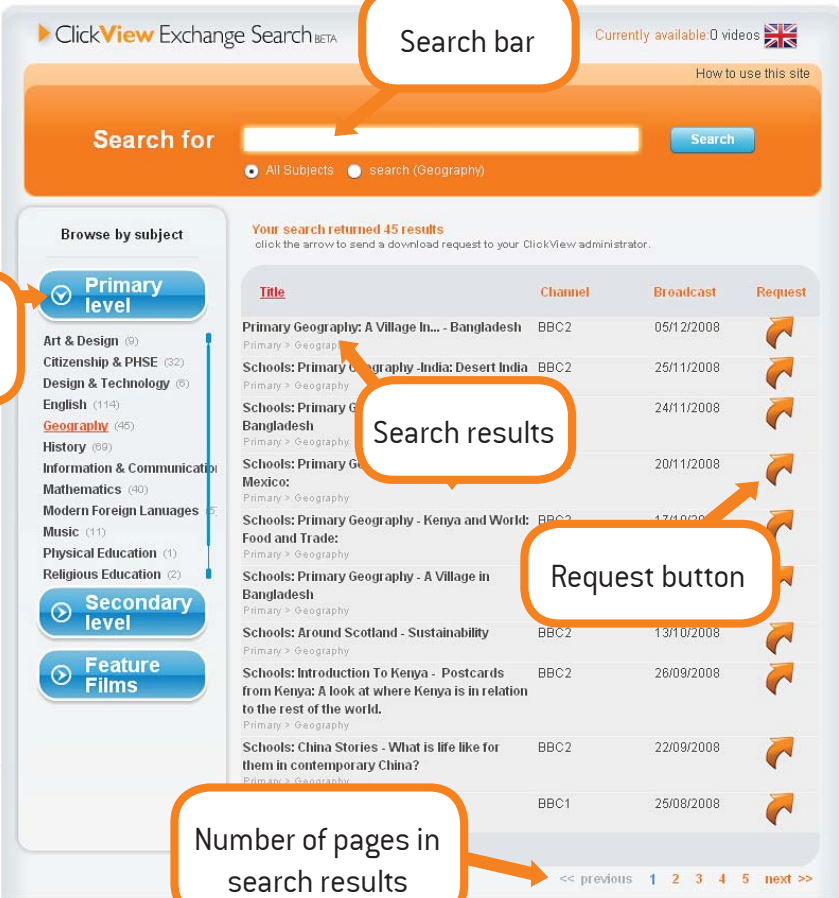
ClickView Exchange Search BETA

Search bar

Currently available: 0 videos

How to use this site

Search for

Search

All Subjects search (Geography)

Browse by subject

Primary level

Art & Design (9)
Citizenship & PHSE (32)
Design & Technology (8)
English (114)
Geography (45)
History (69)
Information & Communicatio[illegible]
Mathematics (40)
Modern Foreign Lanuages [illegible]
Music (11)
Physical Education (1)
Religious Education (2)

Secondary level

Feature Films

Your search returned 45 results
click the arrow to send a download request to your ClickView administrator.

| Title | Channel | Broadcast | Request |
|---|---|---|---|
| Primary Geography: A Village In... - Bangladesh Primary > Geograp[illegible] | BBC2 | 05/12/2008 | |
| Schools: Primary G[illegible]graphy -India: Desert India Primary > Geography | BBC2 | 25/11/2008 | |
| Schools: Primary G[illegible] Bangladesh Primary > Geography | | 24/11/2008 | |
| Schools: Primary Ge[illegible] Mexico: Primary > Geography | | 20/11/2008 | |
| Schools: Primary Geography - Kenya and World: Food and Trade: Primary > Geography | BBC2 | 17/10/20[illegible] | |
| Schools: Primary Geography - A Village in Bangladesh Primary > Geography | | | |
| Schools: Around Scotland - Sustainability Primary > Geography | BBC2 | 13/10/2008 | |
| Schools: Introduction To Kenya - Postcards from Kenya: A look at where Kenya is in relation to the rest of the world. Primary > Geography | BBC2 | 26/09/2008 | |
| Schools: China Stories - What is life like for them in contemporary China? Primary > Geography | BBC2 | 22/09/2008 | |
| | BBC1 | 25/08/2008 | |

Search results

Request button

Number of pages in search results

<< previous 1 2 3 4 5 next >>